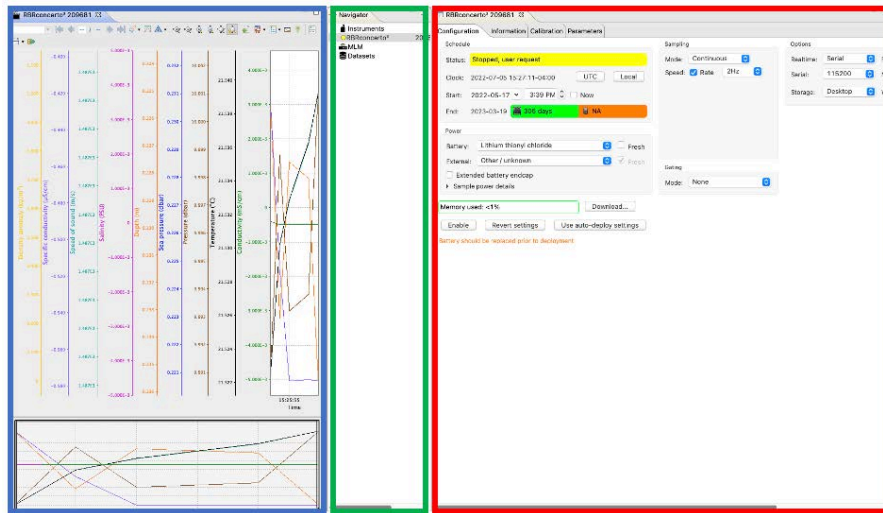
RBRconcerto³ 209681

Density anomaly (kg/m³)
Specific conductivity (µS/cm)
Speed of sound (m/s)
Salinity (PSU)
Depth (m)
Sea pressure (dbar)
Pressure (dbar)
Temperature (°C)
Conductivity (mS/cm)

15:25:35
Time

Navigator
Instruments
RBRconcerto³ 209681
MLM
Datasets

RBRconcerto³ 209681
Configuration | Information | Calibration | Parameters

Schedule
Status: Stopped, user request
Clock: 2022-07-05 15:27:11-0400 | UTC | Local
Start: 2022-05-17 | 3:39 PM | Now
End: 2023-03-19 | 306 days | NA

Power
Battery: Lithium thionyl chloride | Fresh
External: Other / unknown | Fresh
Extended battery endcap
Sample power details

Memory used: <1% | Download...

Enable | Revert settings | Use auto-deploy settings

Battery should be replaced prior to deployment

Sampling
Mode: Continuous
Speed: Rate 2Hz

Gating
Mode: None

Options
Realtime: Serial
Serial: 115200
Storage: Desktop